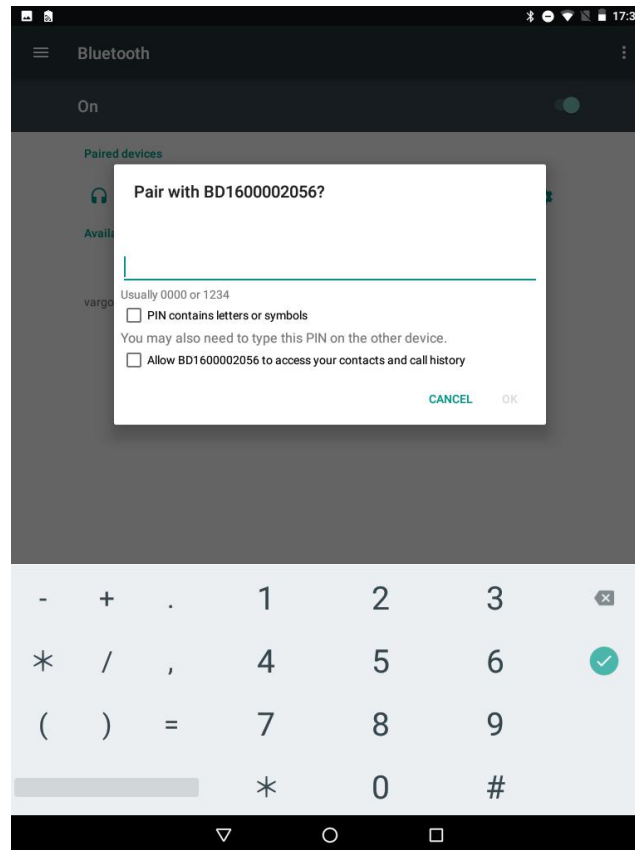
17:3

Bluetooth

On

Paired devices

Availa

vargo

Pair with BD1600002056?

Usually 0000 or 1234

PIN contains letters or symbols

You may also need to type this PIN on the other device.

Allow BD1600002056 to access your contacts and call history

CANCEL OK

- + . 1 2 3

* / , 4 5 6

( ) = 7 8 9

* 0 #